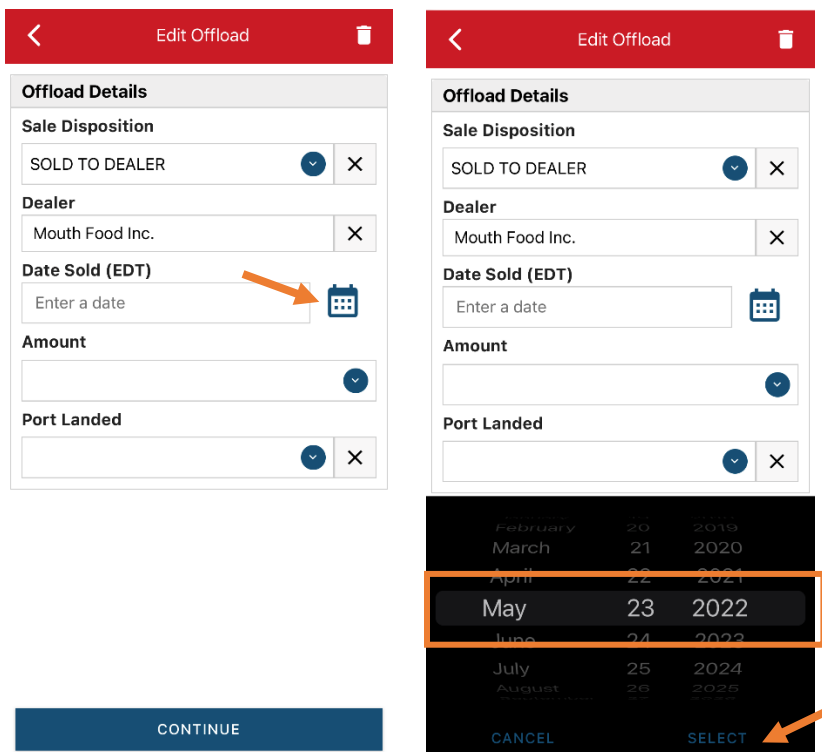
Edit Offload

Offload Details

Sale Disposition

SOLD TO DEALER

Dealer

Mouth Food Inc.

Date Sold (EDT)

Enter a date

Amount

Port Landed

CONTINUE

Edit Offload

Offload Details

Sale Disposition

SOLD TO DEALER

Dealer

Mouth Food Inc.

Date Sold (EDT)

Enter a date

Amount

Port Landed

| | | |
|---|---|---|
| February | 20 | 2019 |
| March | 21 | 2020 |
| April | 22 | 2021 |
| May | 23 | 2022 |
| June | 24 | 2023 |
| July | 25 | 2024 |
| August | 26 | 2025 |

CANCEL SELECT